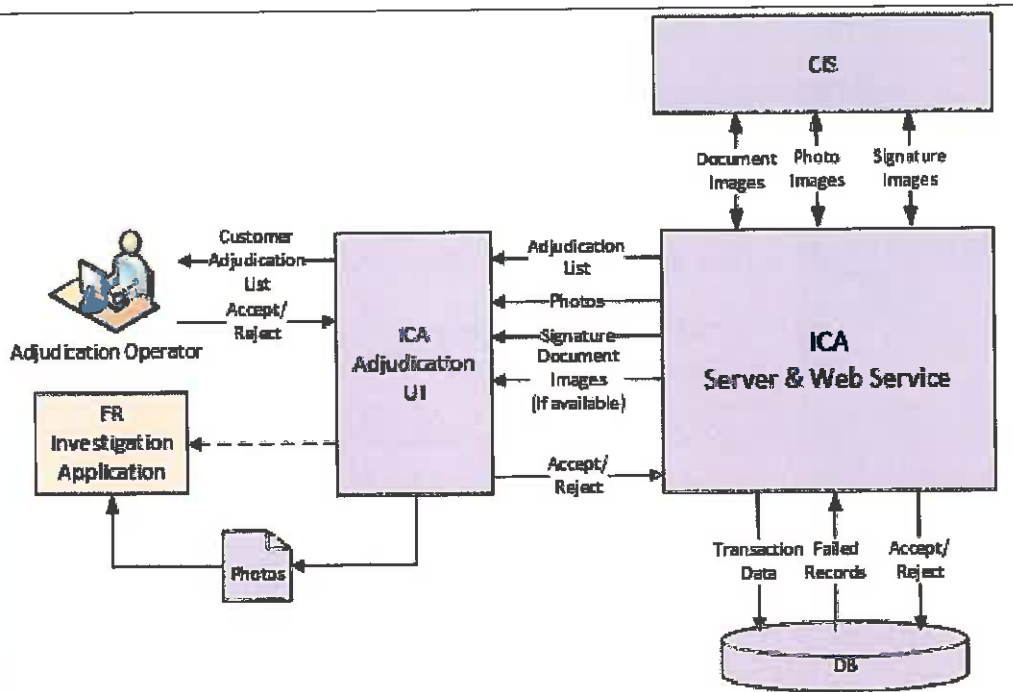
CIS

Document Images

Photo Images

Signature Images

Customer Adjudication List

Accept/ Reject

Adjudication Operator

ICA Adjudication UI

Adjudication List

Photos

Signature

Document Images (If available)

ICA Server & Web Service

FR Investigation Application

Accept/ Reject

Photos

Transaction Data

Failed Records

Accept/ Reject

DB